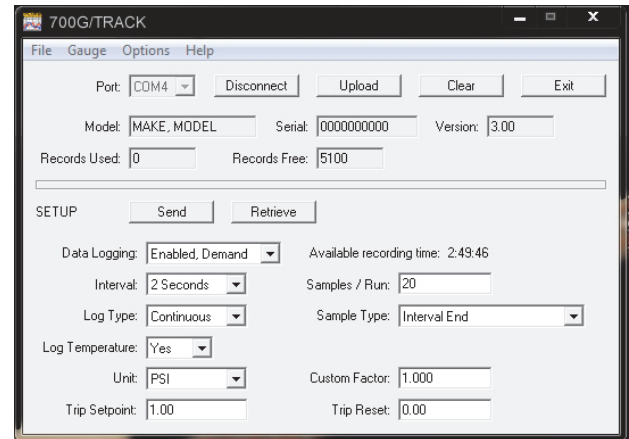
700G/TRACK

File Gauge Options Help

Port: COM4 Disconnect Upload Clear Exit

Model: MAKE, MODEL Serial: 0000000000 Version: 3.00

Records Used: 0 Records Free: 5100

SETUP Send Retrieve

Data Logging: Enabled, Demand Available recording time: 2:49:46

Interval: 2 Seconds Samples / Run: 20

Log Type: Continuous Sample Type: Interval End

Log Temperature: Yes

Unit: PSI Custom Factor: 1.000

Trip Setpoint: 1.00 Trip Reset: 0.00